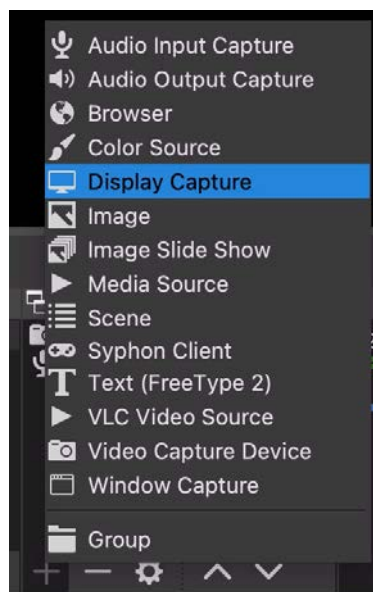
Audio Input Capture
Audio Output Capture
Browser
Color Source
Display Capture
Image
Image Slide Show
Media Source
Scene
Syphon Client
Text (FreeType 2)
VLC Video Source
Video Capture Device
Window Capture

Group